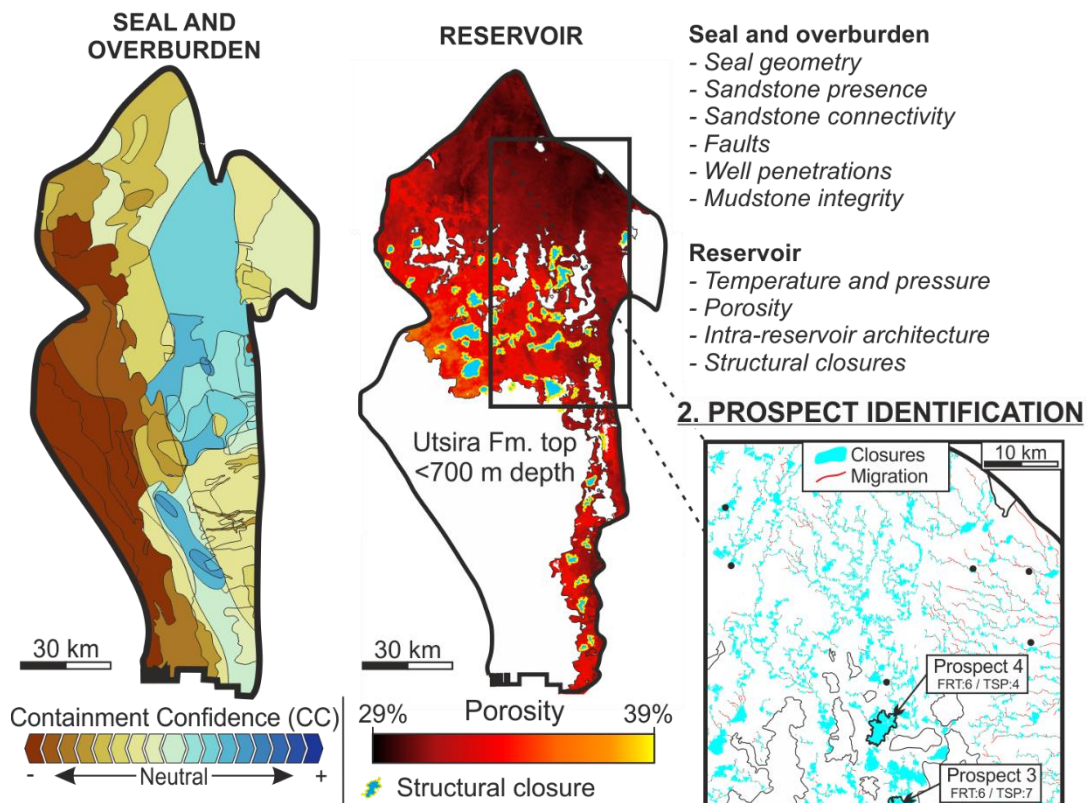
SEAL AND OVERBURDEN

RESERVOIR

Seal and overburden
- Seal geometry
- Sandstone presence
- Sandstone connectivity
- Faults
- Well penetrations
- Mudstone integrity

Reservoir
- Temperature and pressure
- Porosity
- Intra-reservoir architecture
- Structural closures

2. PROSPECT IDENTIFICATION

Utsira Fm. top <700 m depth

30 km

30 km

Closures
Migration
10 km

Prospect 4
FRT:6 / TSP:4

Prospect 3
FRT:6 / TSP:7

Containment Confidence (CC)
- Neutral +

29% Porosity 39%

Structural closure